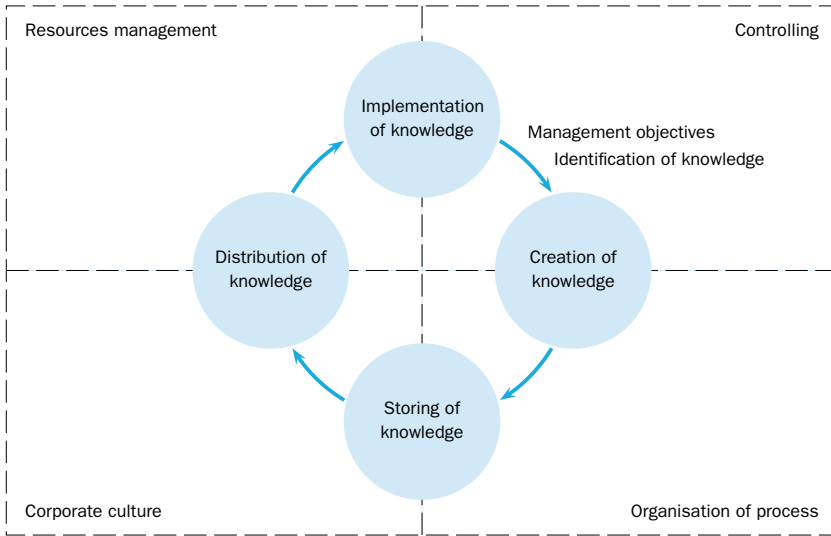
Resources management

Controlling

Implementation of knowledge

Management objectives

Identification of knowledge

Distribution of knowledge

Creation of knowledge

Storing of knowledge

Corporate culture

Organisation of process